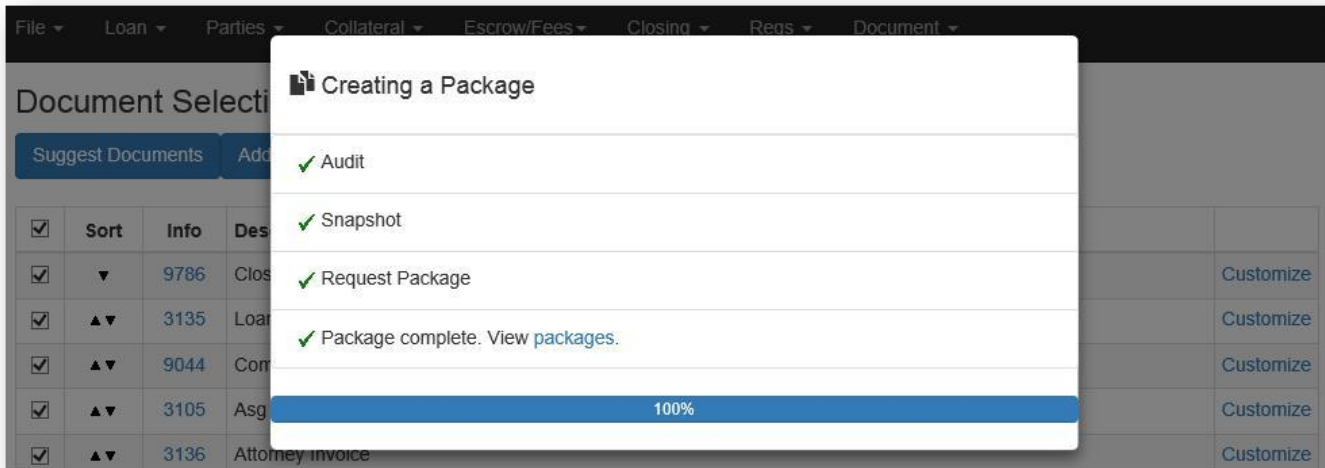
File ▾ Loan ▾ Parties ▾ Collateral ▾ Escrow/Fees ▾ Closing ▾ Regs ▾ Document ▾

Document Selecti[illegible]

Suggest Documents Add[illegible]

Creating a Package

✓ Audit

✓ Snapshot

✓ Request Package

✓ Package complete. View packages.

100%

| ☑ | Sort | Info | Des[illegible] | |
|---|---|---|---|---|
| ☑ | ▼ | 9786 | Clos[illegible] | Customize |
| ☑ | ▲▼ | 3135 | Loa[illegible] | Customize |
| ☑ | ▲▼ | 9044 | Com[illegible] | Customize |
| ☑ | ▲▼ | 3105 | Asg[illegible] | Customize |
| ☑ | ▲▼ | 3136 | Attorney Invoice | Customize |